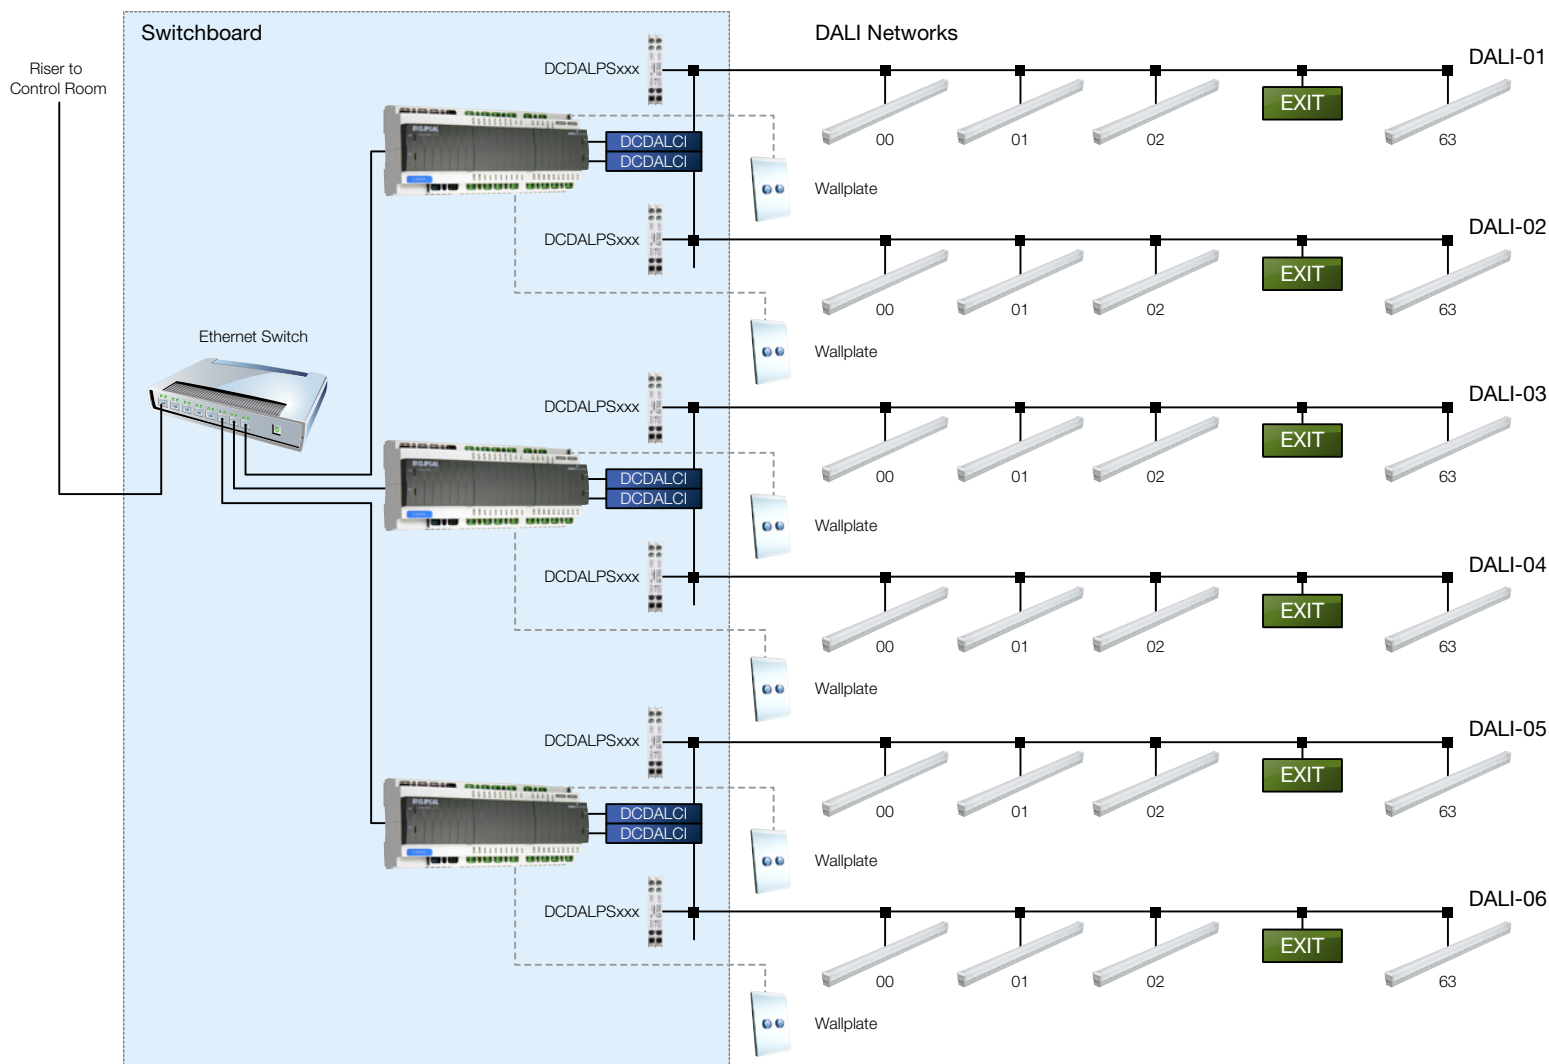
Switchboard

DALI Networks

Riser to Control Room

Ethernet Switch

DCDALPSxxx

DCDALCI
DCDALCI

Wallplate

DCDALPSxxx

Wallplate

DALI-01
00 01 02 EXIT 63

DALI-02
00 01 02 EXIT 63

DCDALPSxxx

DCDALCI
DCDALCI

Wallplate

DCDALPSxxx

Wallplate

DALI-03
00 01 02 EXIT 63

DALI-04
00 01 02 EXIT 63

DCDALPSxxx

DCDALCI
DCDALCI

Wallplate

DCDALPSxxx

Wallplate

DALI-05
00 01 02 EXIT 63

DALI-06
00 01 02 EXIT 63